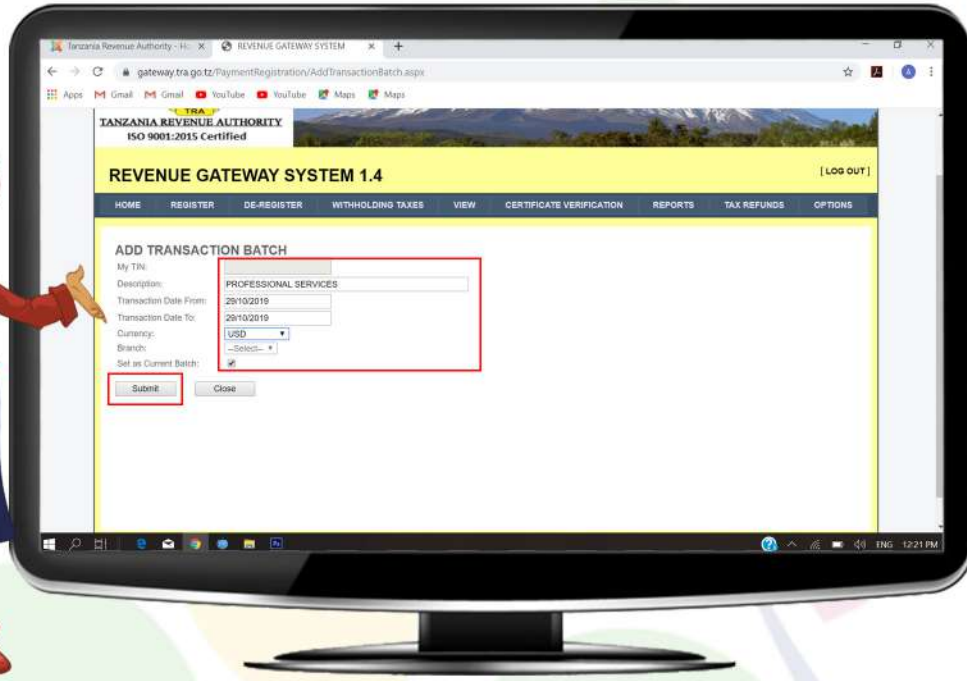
Tanzania Revenue Authority - Ho ×
REVENUE GATEWAY SYSTEM ×
+

gateway.tra.go.tz/PaymentRegistration/AddTransactionBatch.aspx

Apps Gmail Gmail YouTube YouTube Maps Maps

TRA
TANZANIA REVENUE AUTHORITY
ISO 9001:2015 Certified

REVENUE GATEWAY SYSTEM 1.4

[ LOG OUT ]

HOME REGISTER DE-REGISTER WITHHOLDING TAXES VIEW CERTIFICATE VERIFICATION REPORTS TAX REFUNDS OPTIONS

ADD TRANSACTION BATCH

My TIN:
Description: PROFESSIONAL SERVICES
Transaction Date From: 29/10/2019
Transaction Date To: 29/10/2019
Currency: USD
Branch: --Select--
Set as Current Batch:

Submit
Close

ENG 12:21 PM